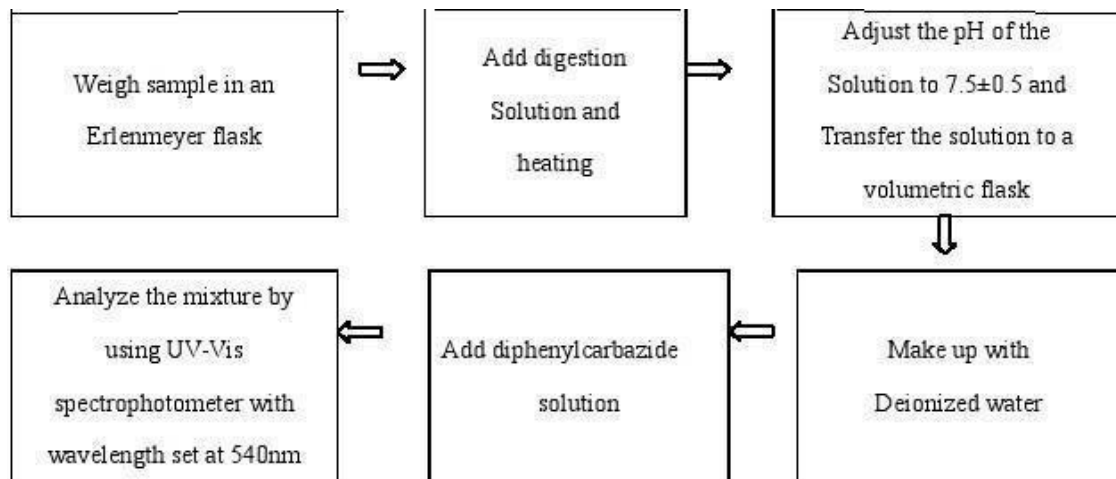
Weigh sample in an Erlenmeyer flask

Add digestion Solution and heating

Adjust the pH of the Solution to 7.5±0.5 and Transfer the solution to a volumetric flask

Make up with Deionized water

Add diphenylcarbazide solution

Analyze the mixture by using UV-Vis spectrophotometer with wavelength set at 540nm